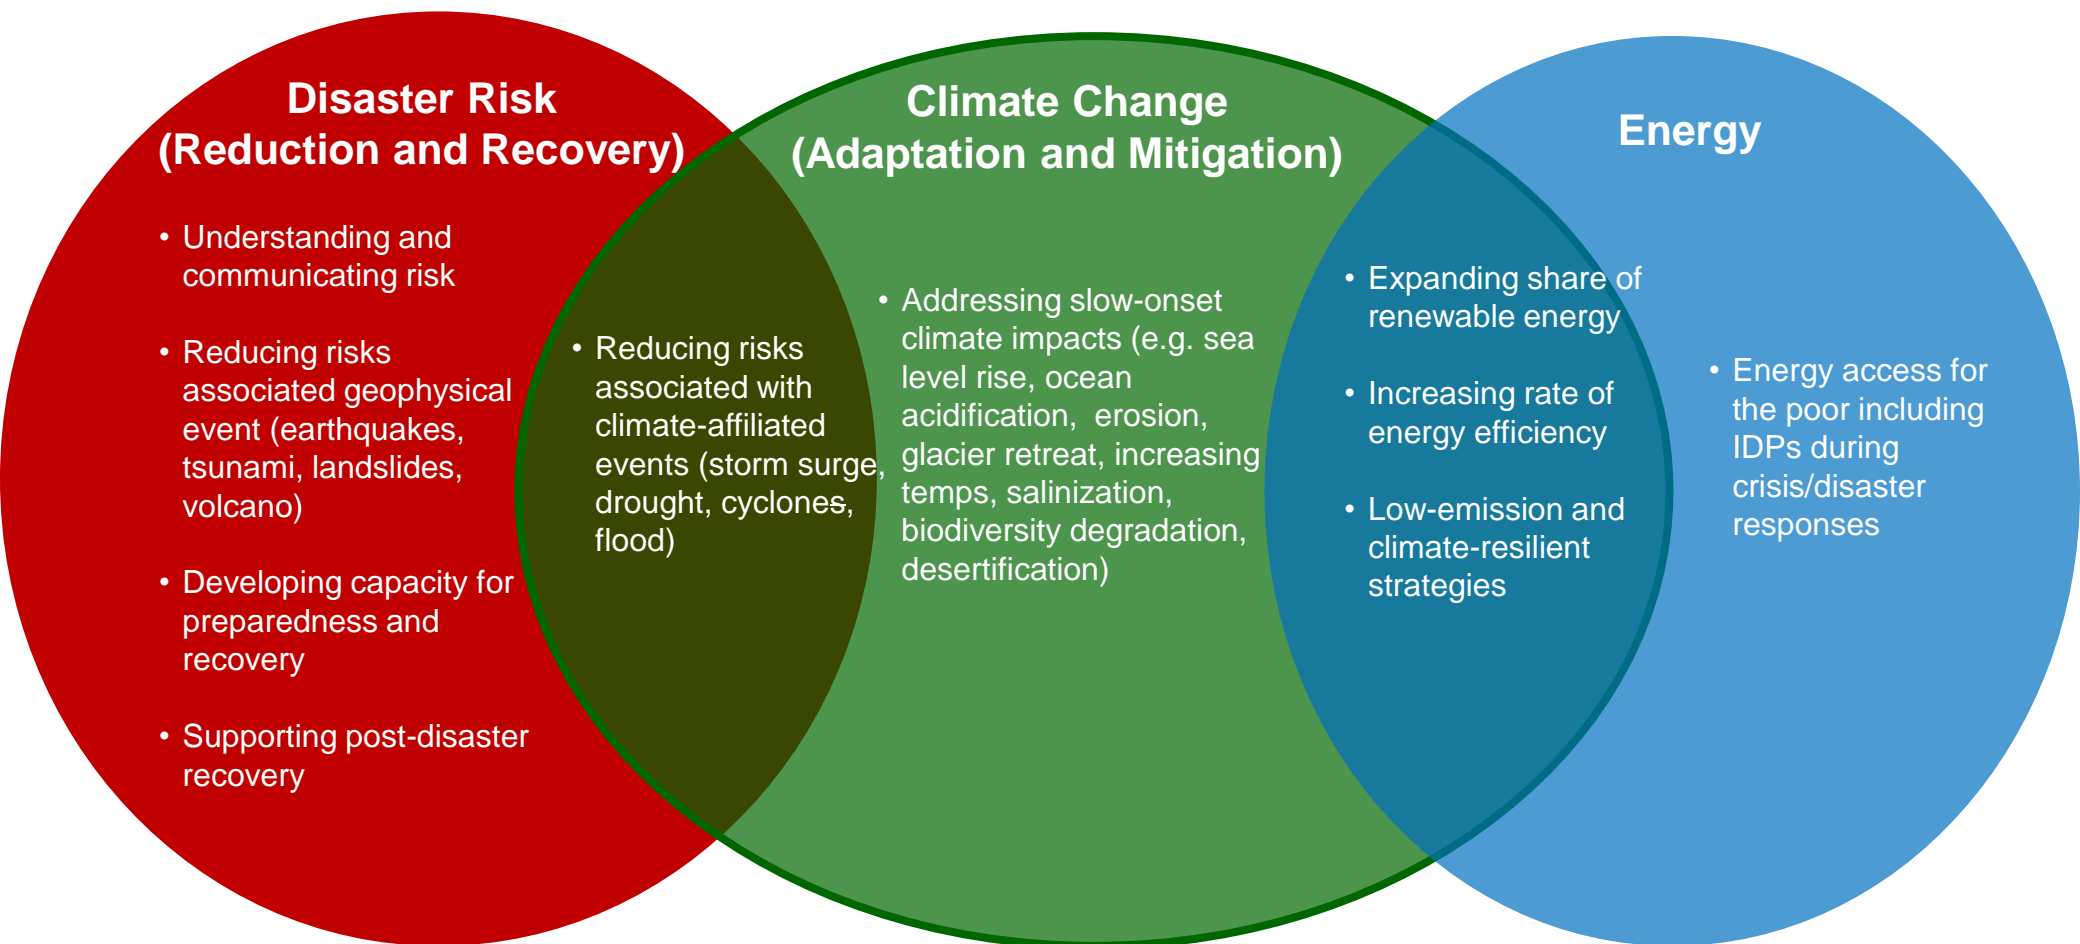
Disaster Risk
(Reduction and Recovery)

• Understanding and communicating risk

• Reducing risks associated geophysical event (earthquakes, tsunami, landslides, volcano)

• Developing capacity for preparedness and recovery

• Supporting post-disaster recovery

• Reducing risks associated with climate-affiliated events (storm surge, drought, cyclones, flood)

Climate Change
(Adaptation and Mitigation)

• Addressing slow-onset climate impacts (e.g. sea level rise, ocean acidification, erosion, glacier retreat, increasing temps, salinization, biodiversity degradation, desertification)

• Expanding share of renewable energy

• Increasing rate of energy efficiency

• Low-emission and climate-resilient strategies

Energy

• Energy access for the poor including IDPs during crisis/disaster responses